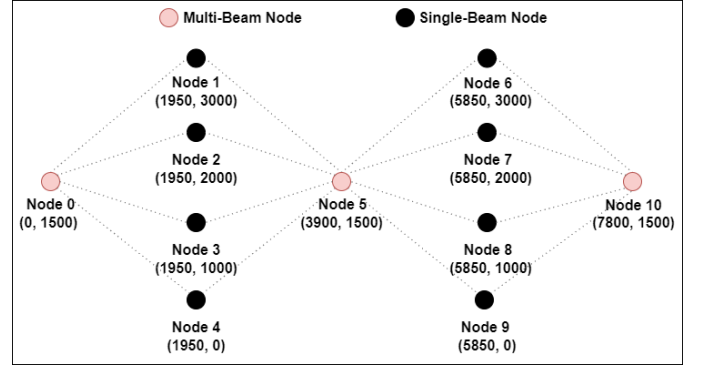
Multi-Beam Node
Single-Beam Node

Node 1
(1950, 3000)

Node 2
(1950, 2000)

Node 0
(0, 1500)

Node 3
(1950, 1000)

Node 4
(1950, 0)

Node 5
(3900, 1500)

Node 6
(5850, 3000)

Node 7
(5850, 2000)

Node 8
(5850, 1000)

Node 9
(5850, 0)

Node 10
(7800, 1500)